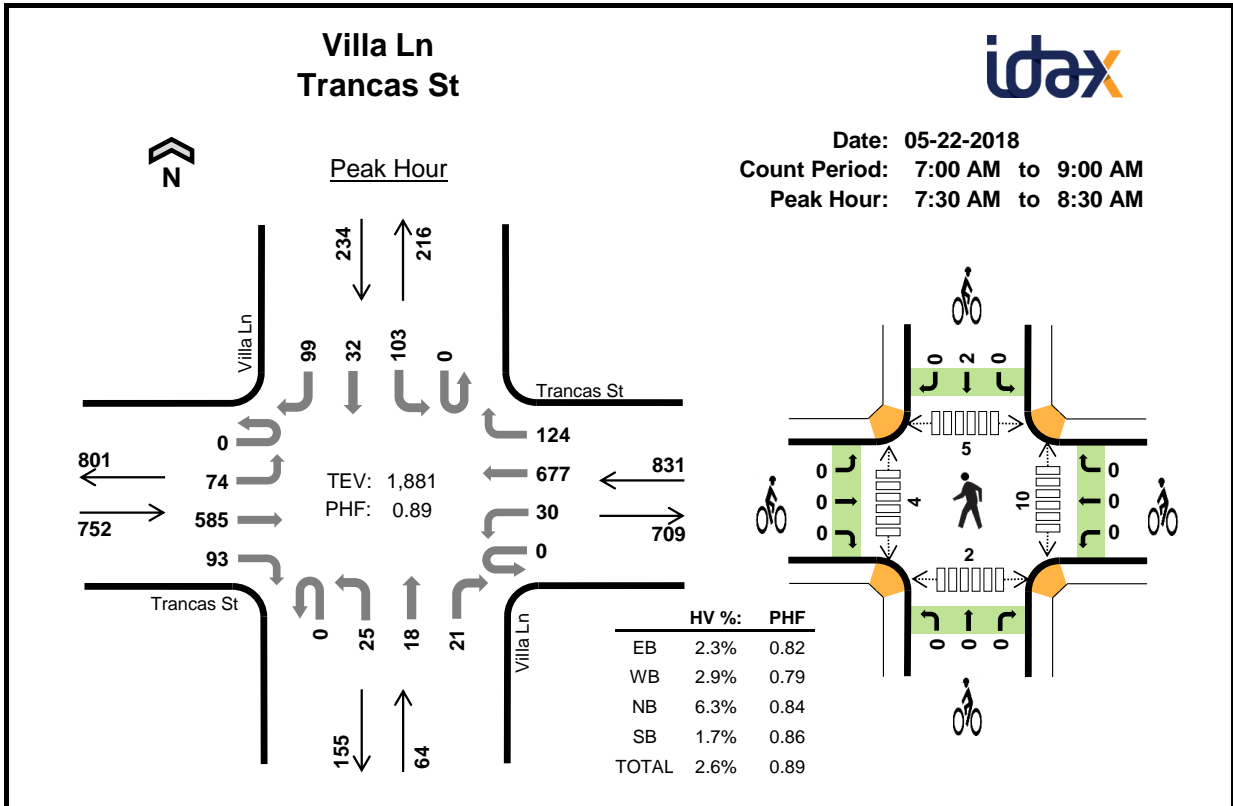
Villa Ln
Trancas St

idax

Date: 05-22-2018
Count Period: 7:00 AM to 9:00 AM
Peak Hour: 7:30 AM to 8:30 AM

N

Peak Hour

234
216

Villa Ln
99
32
103
0
Trancas St

0
124
801
74
677
831
752
585
30
709
93
0

TEV: 1,881
PHF: 0.89

Trancas St
0
25
18
21
Villa Ln

155
64

| | HV %: | PHF |
|---|---|---|
| EB | 2.3% | 0.82 |
| WB | 2.9% | 0.79 |
| NB | 6.3% | 0.84 |
| SB | 1.7% | 0.86 |
| TOTAL | 2.6% | 0.89 |

0 2 0
5
0
0
0
4
10
0
0
0
2
0 0 0